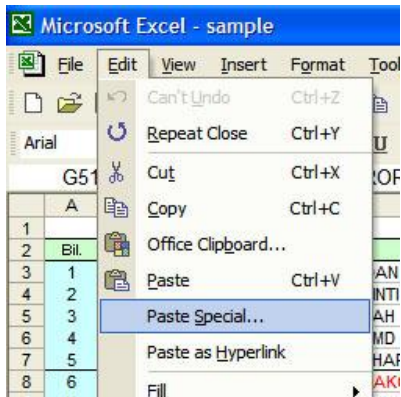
Microsoft Excel - sample

File Edit View Insert Format Tool

Arial

G51

A

1
2 Bil.
3 1
4 2
5 3
6 4
7 5
8 6

Can't Undo Ctrl+Z
Repeat Close Ctrl+Y
Cut Ctrl+X
Copy Ctrl+C
Office Clipboard...
Paste Ctrl+V
Paste Special...
Paste as Hyperlink
Fill

U

ROF

AN
INTI
AH
MD
HAF
AKO